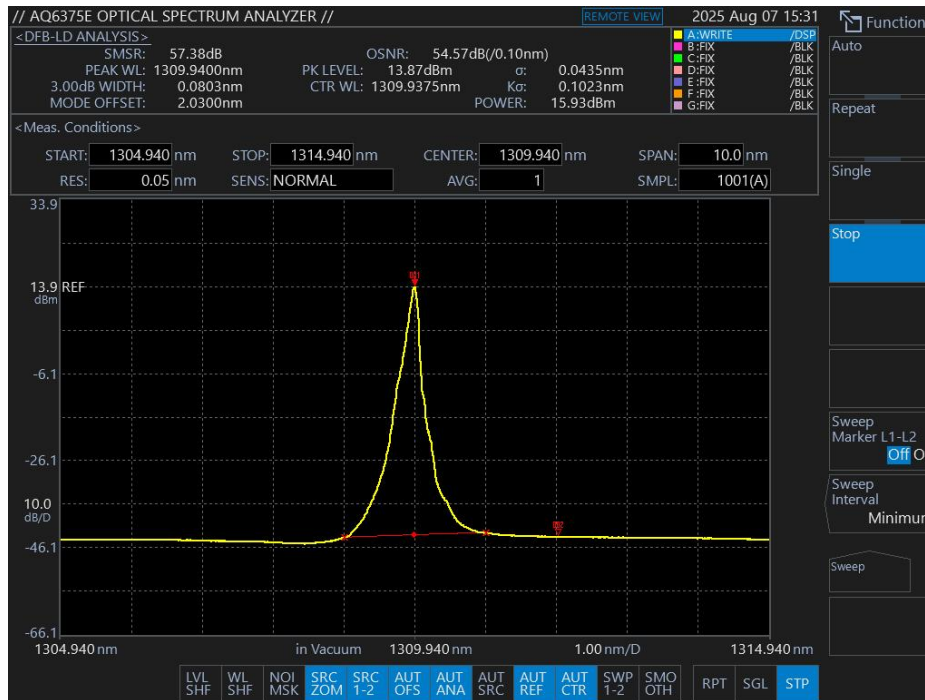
// AQ6375E OPTICAL SPECTRUM ANALYZER //
REMOTE VIEW
2025 Aug 07 15:31
Function

<DFB-LD ANALYSIS>
SMSR: 57.38dB
PEAK WL: 1309.9400nm
3.00dB WIDTH: 0.0803nm
MODE OFFSET: 2.0300nm
OSNR: 54.57dB(/0.10nm)
PK LEVEL: 13.87dBm
CTR WL: 1309.9375nm
σ: 0.0435nm
Kσ: 0.1023nm
POWER: 15.93dBm

A:WRITE /DSP
B:FIX /BLK
C:FIX /BLK
D:FIX /BLK
E:FIX /BLK
F:FIX /BLK
G:FIX /BLK

<Meas. Conditions>
START: 1304.940 nm
STOP: 1314.940 nm
CENTER: 1309.940 nm
SPAN: 10.0 nm
RES: 0.05 nm
SENS: NORMAL
AVG: 1
SMPL: 1001(A)

33.9
13.9 REF
dBm
-6.1
-26.1
10.0
dB/D
-46.1
-66.1
1304.940 nm
in Vacuum
1309.940 nm
1.00 nm/D
1314.940 nm

Auto
Repeat
Single
Stop
Sweep Marker L1-L2
Off O
Sweep Interval
Minimur
Sweep

LVL SHF
WL SHF
NOI MSK
SRC ZOM
SRC 1-2
AUT OFS
AUT ANA
AUT SRC
AUT REF
AUT CTR
SWP 1-2
SMO OTH
RPT
SGL
STP